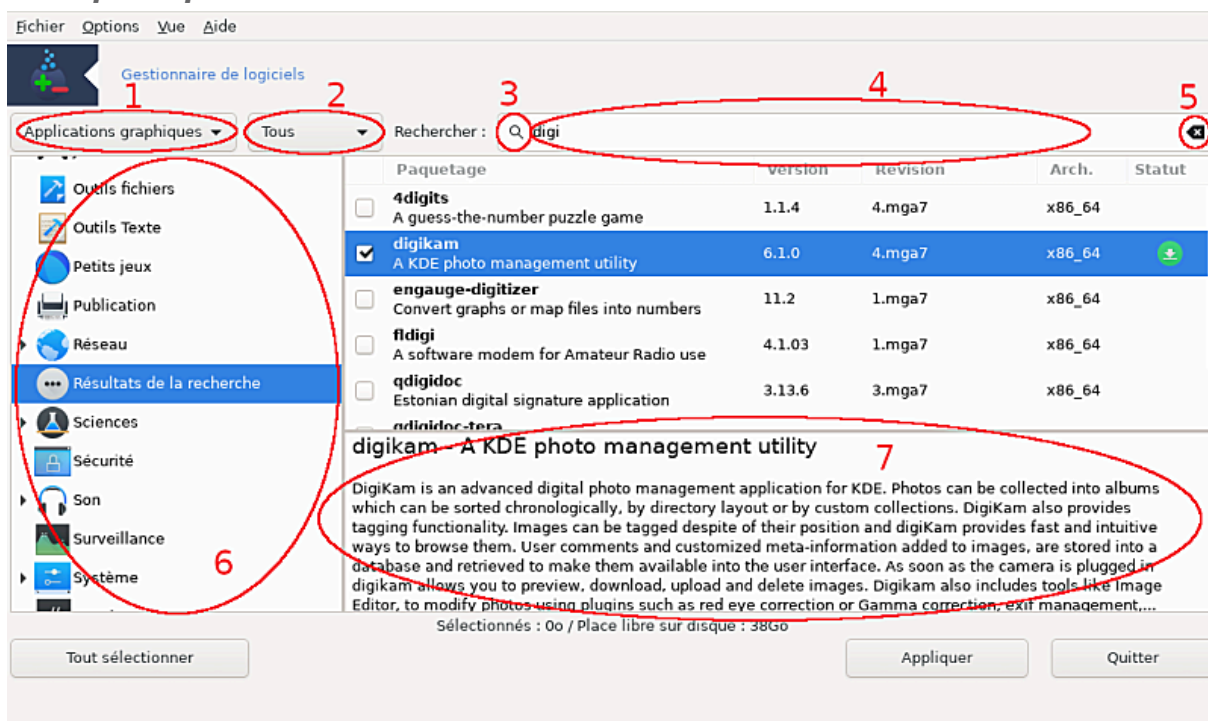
Fichier Options Vue Aide

Gestionnaire de logiciels

1 2 3 4 5

Applications graphiques ▾ Tous ▾ Rechercher : digi

Outils fichiers
Outils Texte
Petits jeux
Publication
Réseau
Résultats de la recherche
Sciences
Sécurité
Son
Surveillance
Système

6

| | Paquetage | Version | Revision | Arch. | Statut |
|---|---|---|---|---|---|
| | 4digits A guess-the-number puzzle game | 1.1.4 | 4.mga7 | x86_64 | |
| ☑ | digikam A KDE photo management utility | 6.1.0 | 4.mga7 | x86_64 | |
| | engauge-digitizer Convert graphs or map files into numbers | 11.2 | 1.mga7 | x86_64 | |
| | fldigi A software modem for Amateur Radio use | 4.1.03 | 1.mga7 | x86_64 | |
| | qdigidoc Estonian digital signature application | 3.13.6 | 3.mga7 | x86_64 | |
| | qdigidoc-tera | | | | |

digikam - A KDE photo management utility

7

DigiKam is an advanced digital photo management application for KDE. Photos can be collected into albums which can be sorted chronologically, by directory layout or by custom collections. DigiKam also provides tagging functionality. Images can be tagged despite of their position and digiKam provides fast and intuitive ways to browse them. User comments and customized meta-information added to images, are stored into a database and retrieved to make them available into the user interface. As soon as the camera is plugged in digikam allows you to preview, download, upload and delete images. Digikam also includes tools like Image Editor, to modify photos using plugins such as red eye correction or Gamma correction, exif management,...

Sélectionnés : 0o / Place libre sur disque : 38Go

Tout sélectionner

Appliquer

Quitter